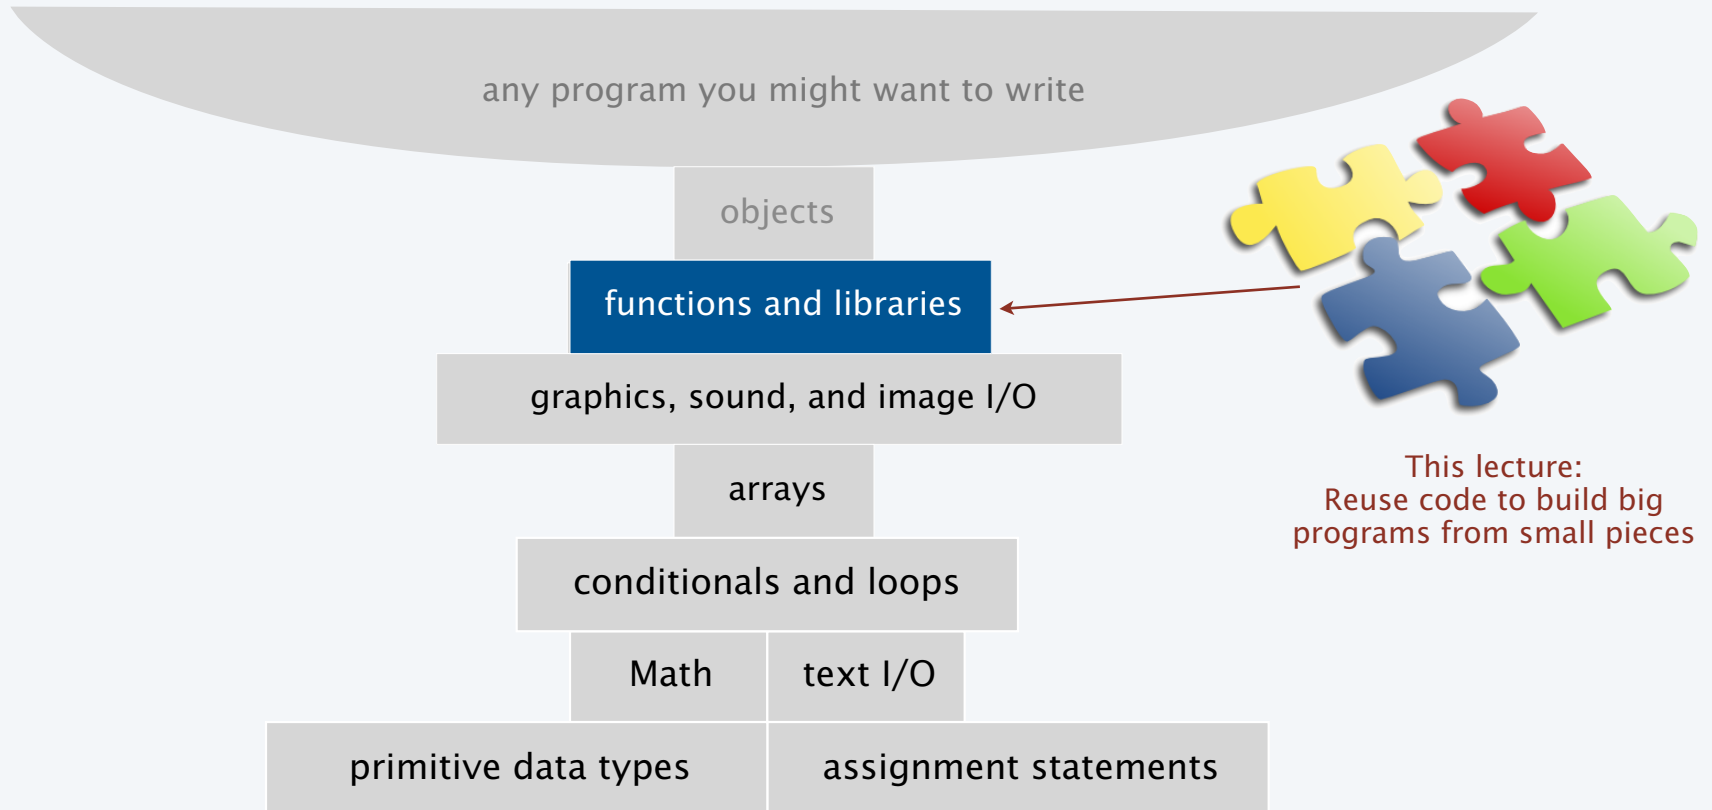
any program you might want to write

objects

functions and libraries

graphics, sound, and image I/O

arrays

conditionals and loops

Math

text I/O

primitive data types

assignment statements

This lecture:
Reuse code to build big programs from small pieces